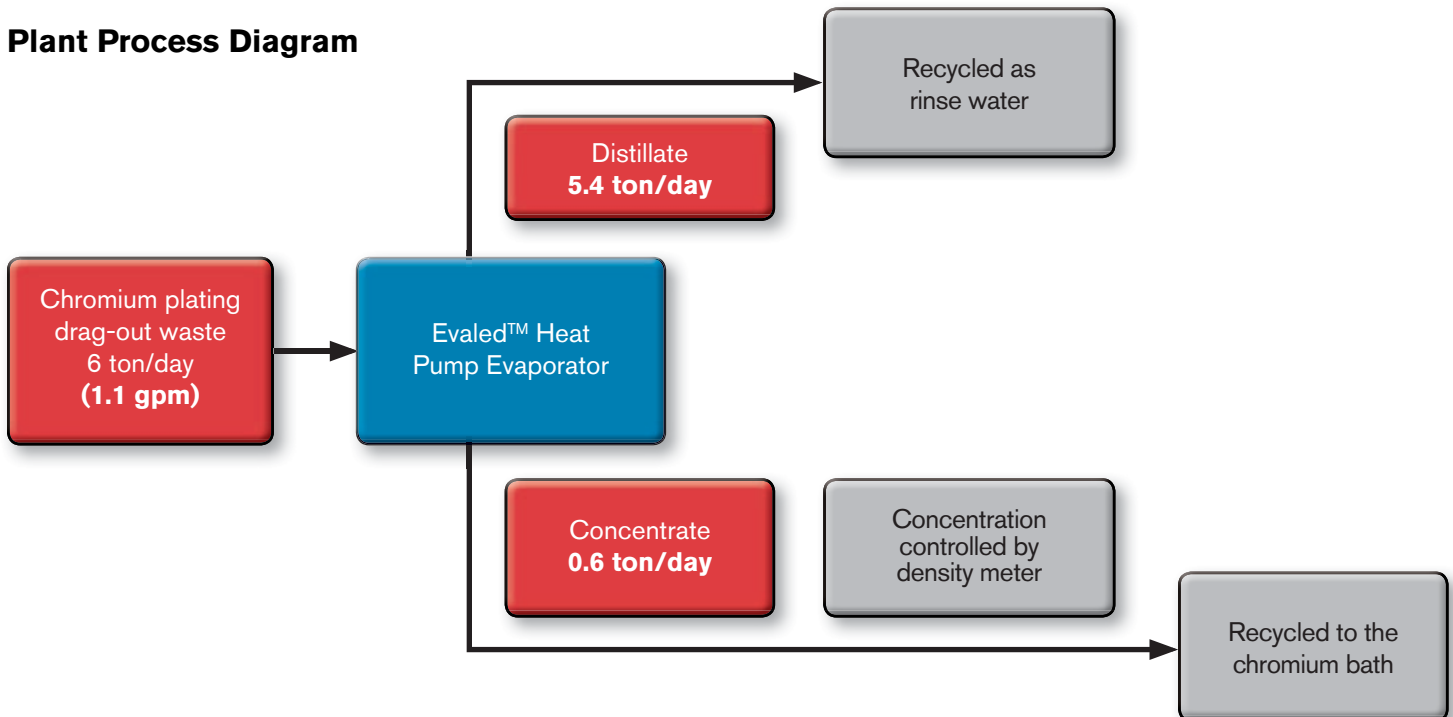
Plant Process Diagram

Chromium plating drag-out waste 6 ton/day **(1.1 gpm)**

Evaled™ Heat Pump Evaporator

Distillate **5.4 ton/day**

Recycled as rinse water

Concentrate **0.6 ton/day**

Concentration controlled by density meter

Recycled to the chromium bath